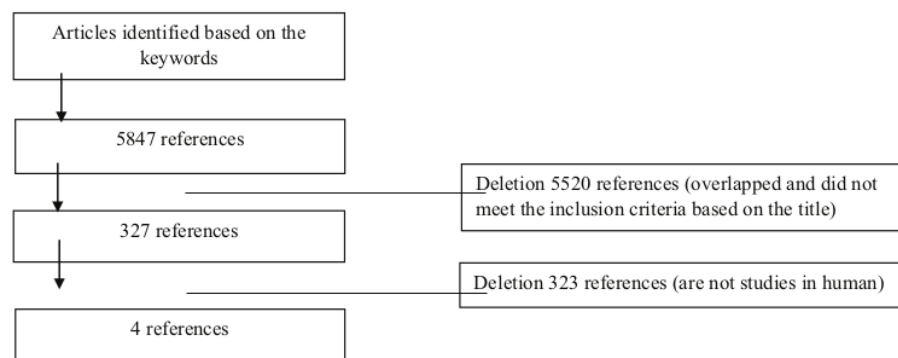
Articles identified based on the keywords

5847 references

Deletion 5520 references (overlapped and did not meet the inclusion criteria based on the title)

327 references

Deletion 323 references (are not studies in human)

4 references